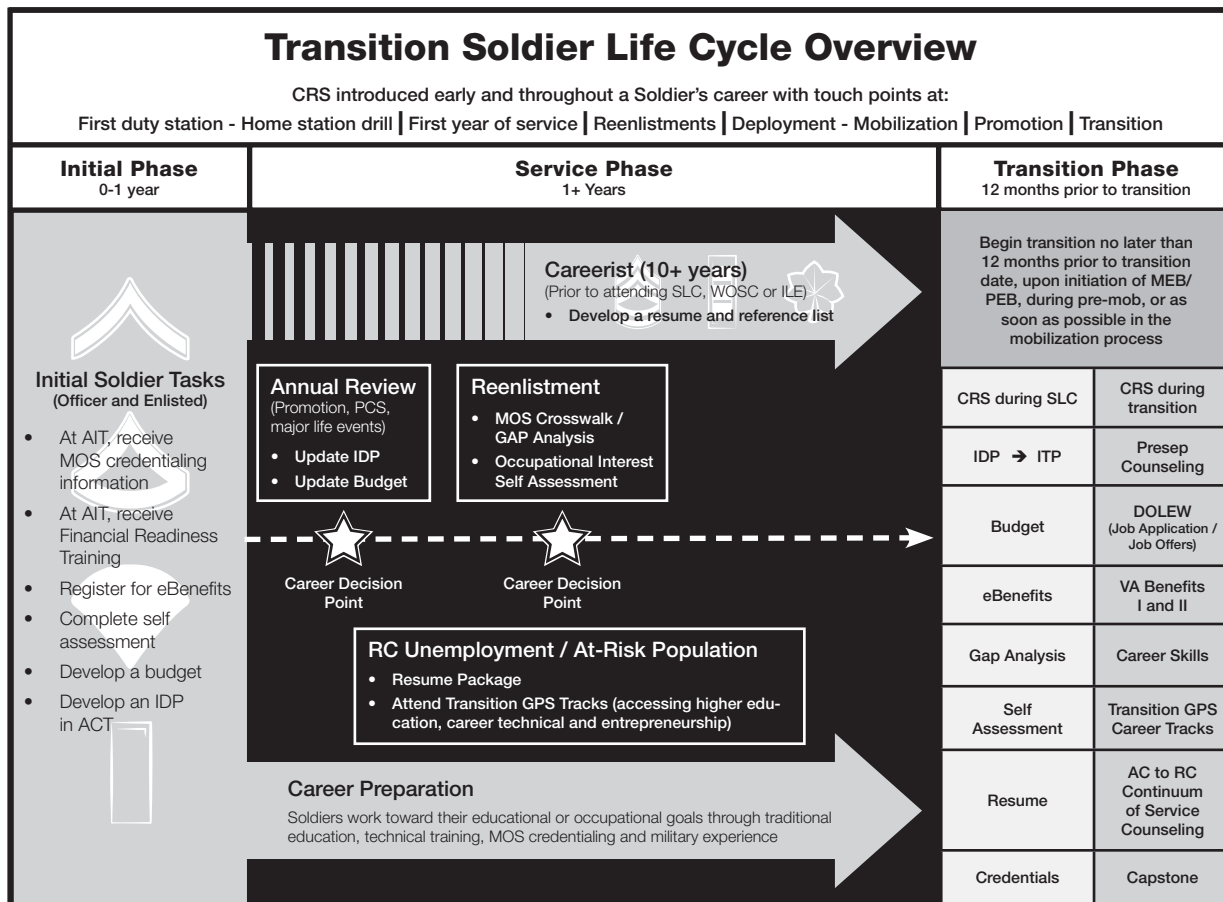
# Transition Soldier Life Cycle Overview

CRS introduced early and throughout a Soldier's career with touch points at:

First duty station - Home station drill | First year of service | Reenlistments | Deployment - Mobilization | Promotion | Transition

**Initial Phase**
0-1 year

**Service Phase**
1+ Years

**Transition Phase**
12 months prior to transition

Careerist (10+ years)
(Prior to attending SLC, WOSC or ILE)
• Develop a resume and reference list

Begin transition no later than 12 months prior to transition date, upon initiation of MEB/PEB, during pre-mob, or as soon as possible in the mobilization process

Initial Soldier Tasks
(Officer and Enlisted)
• At AIT, receive MOS credentialing information
• At AIT, receive Financial Readiness Training
• Register for eBenefits
• Complete self assessment
• Develop a budget
• Develop an IDP in ACT

Annual Review
(Promotion, PCS, major life events)
• Update IDP
• Update Budget

Reenlistment
• MOS Crosswalk / GAP Analysis
• Occupational Interest Self Assessment

Career Decision Point

Career Decision Point

RC Unemployment / At-Risk Population
• Resume Package
• Attend Transition GPS Tracks (accessing higher education, career technical and entrepreneurship)

Career Preparation
Soldiers work toward their educational or occupational goals through traditional education, technical training, MOS credentialing and military experience

| CRS during SLC | CRS during transition |
|---|---|
| IDP → ITP | Presep Counseling |
| Budget | DOLEW (Job Application / Job Offers) |
| eBenefits | VA Benefits I and II |
| Gap Analysis | Career Skills |
| Self Assessment | Transition GPS Career Tracks |
| Resume | AC to RC Continuum of Service Counseling |
| Credentials | Capstone |